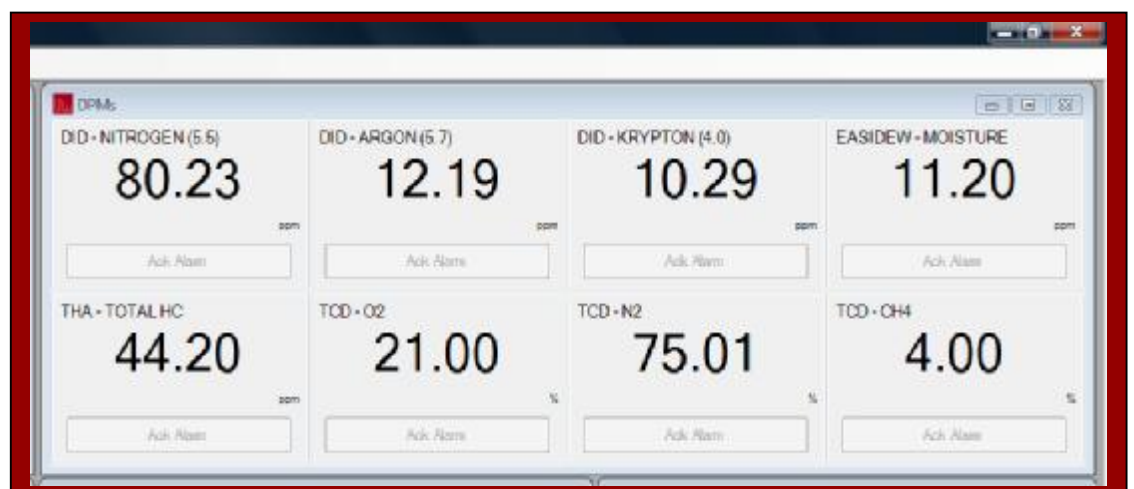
DPMs

DID - NITROGEN (5.5)
80.23
ppm
Ack Alarm

DID - ARGON (5.7)
12.19
ppm
Ack Alarm

DID - KRYPTON (4.0)
10.29
ppm
Ack Alarm

EASIDEW - MOISTURE
11.20
ppm
Ack Alarm

THA - TOTAL HC
44.20
ppm
Ack Alarm

TCD - O2
21.00
%
Ack Alarm

TCD - N2
75.01
%
Ack Alarm

TCD - CH4
4.00
%
Ack Alarm